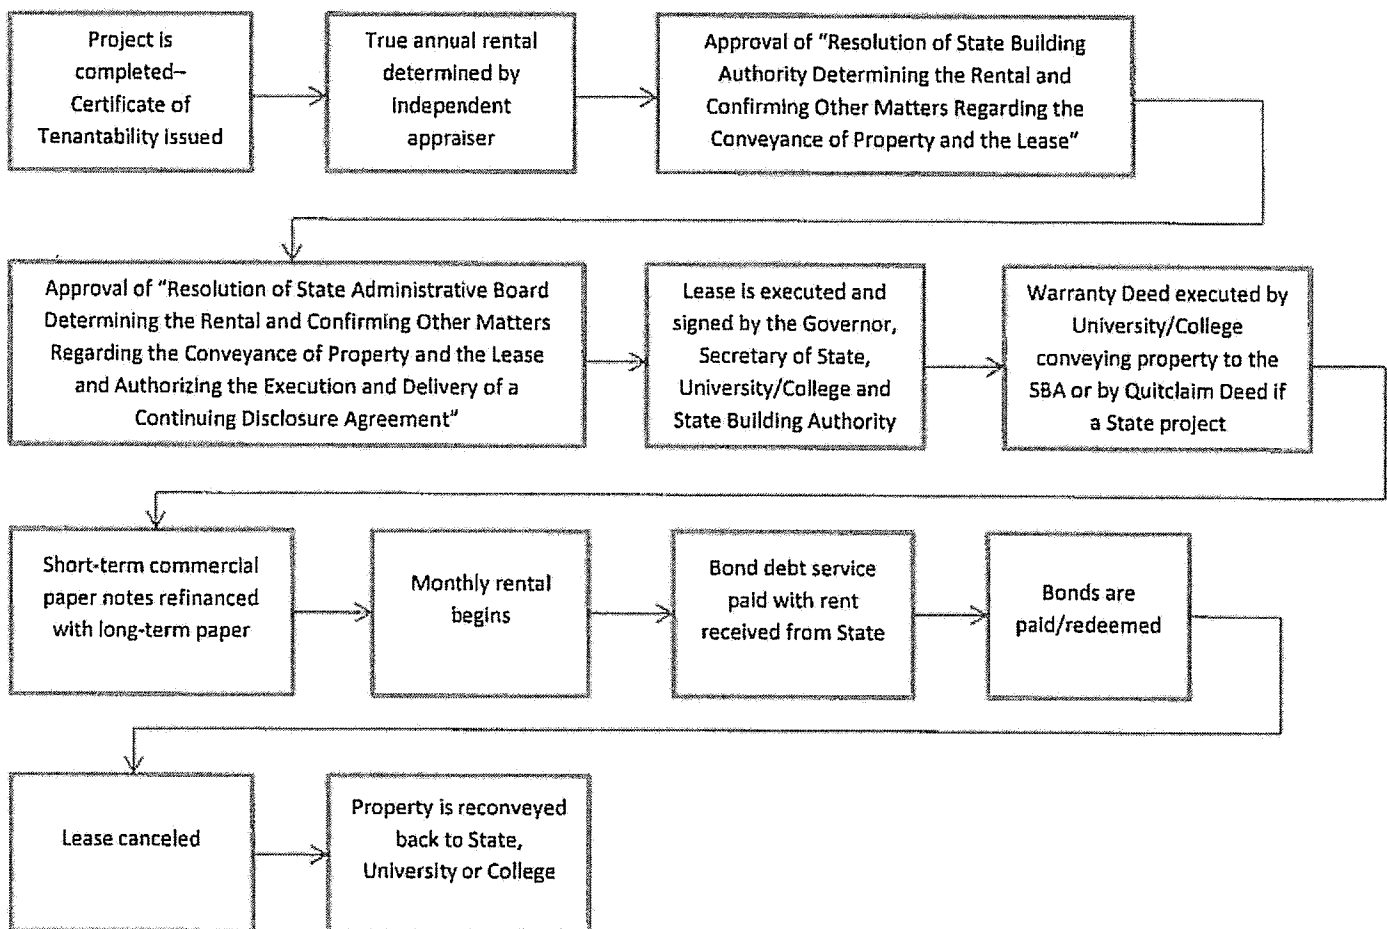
Project is completed– Certificate of Tenantability issued

True annual rental determined by independent appraiser

Approval of "Resolution of State Building Authority Determining the Rental and Confirming Other Matters Regarding the Conveyance of Property and the Lease"

Approval of "Resolution of State Administrative Board Determining the Rental and Confirming Other Matters Regarding the Conveyance of Property and the Lease and Authorizing the Execution and Delivery of a Continuing Disclosure Agreement"

Lease is executed and signed by the Governor, Secretary of State, University/College and State Building Authority

Warranty Deed executed by University/College conveying property to the SBA or by Quitclaim Deed if a State project

Short-term commercial paper notes refinanced with long-term paper

Monthly rental begins

Bond debt service paid with rent received from State

Bonds are paid/redeemed

Lease canceled

Property is reconveyed back to State, University or College